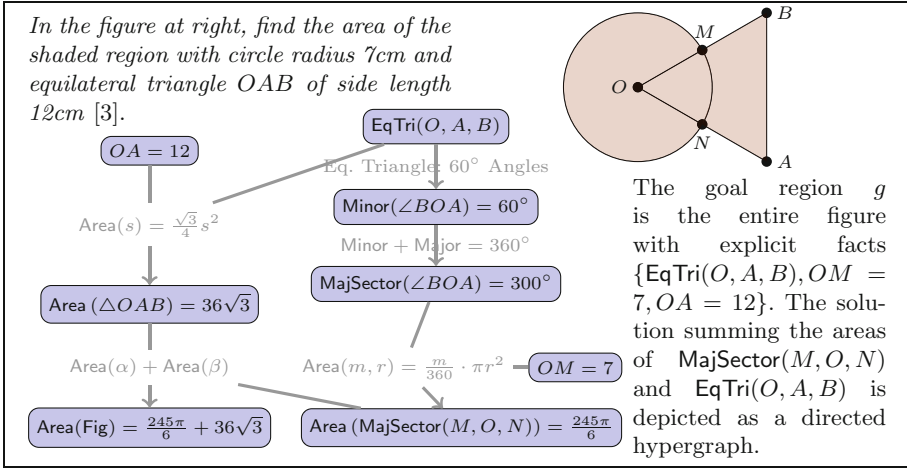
In the figure at right, find the area of the shaded region with circle radius 7cm and equilateral triangle $OAB$ of side length 12cm [3].

$B$
$M$
$O$
$N$
$A$

EqTri$(O, A, B)$

$OA = 12$

Eq. Triangle: $60^\circ$ Angles

Area$(s) = \frac{\sqrt{3}}{4}s^2$

Minor$(\angle BOA) = 60^\circ$

Minor + Major = $360^\circ$

MajSector$(\angle BOA) = 300^\circ$

Area $(\triangle OAB) = 36\sqrt{3}$

Area$(\alpha)$ + Area$(\beta)$

Area$(m, r) = \frac{m}{360} \cdot \pi r^2$

$OM = 7$

Area(Fig) $= \frac{245\pi}{6} + 36\sqrt{3}$

Area (MajSector$(M, O, N)$) $= \frac{245\pi}{6}$

The goal region $g$ is the entire figure with explicit facts $\{$EqTri$(O, A, B), OM = 7, OA = 12\}$. The solution summing the areas of MajSector$(M, O, N)$ and EqTri$(O, A, B)$ is depicted as a directed hypergraph.